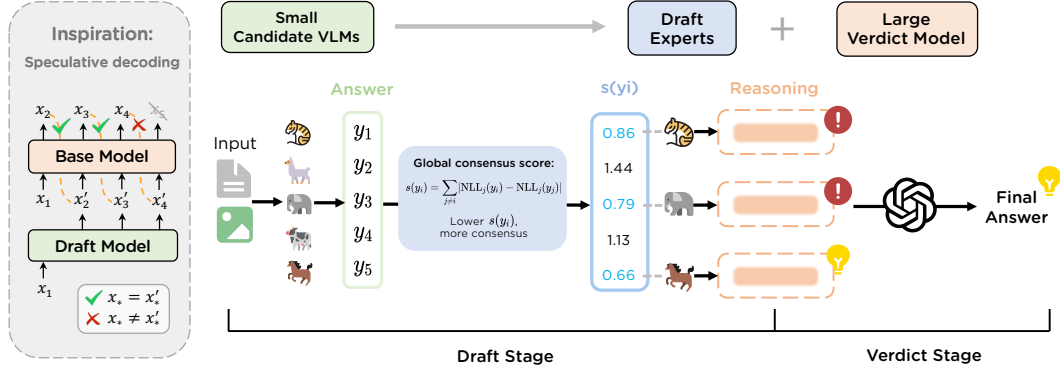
Inspiration:
Speculative decoding

$x_2$ $x_3$ $x_4$ $x_5$

Base Model

$x_1$ $x_2'$ $x_3'$ $x_4'$

Draft Model

$x_1$

$x_* = x_*'$
$x_* \neq x_*'$

Small Candidate VLMs

Draft Experts

+

Large Verdict Model

Input

Answer

$y_1$
$y_2$
$y_3$
$y_4$
$y_5$

Global consensus score:

$s(y_i) = \sum_{j \neq i} |\mathrm{NLL}_j(y_i) - \mathrm{NLL}_j(y_j)|$

Lower $s(y_i)$, more consensus

s(yi)

0.86
1.44
0.79
1.13
0.66

Reasoning

Final Answer

Draft Stage

Verdict Stage